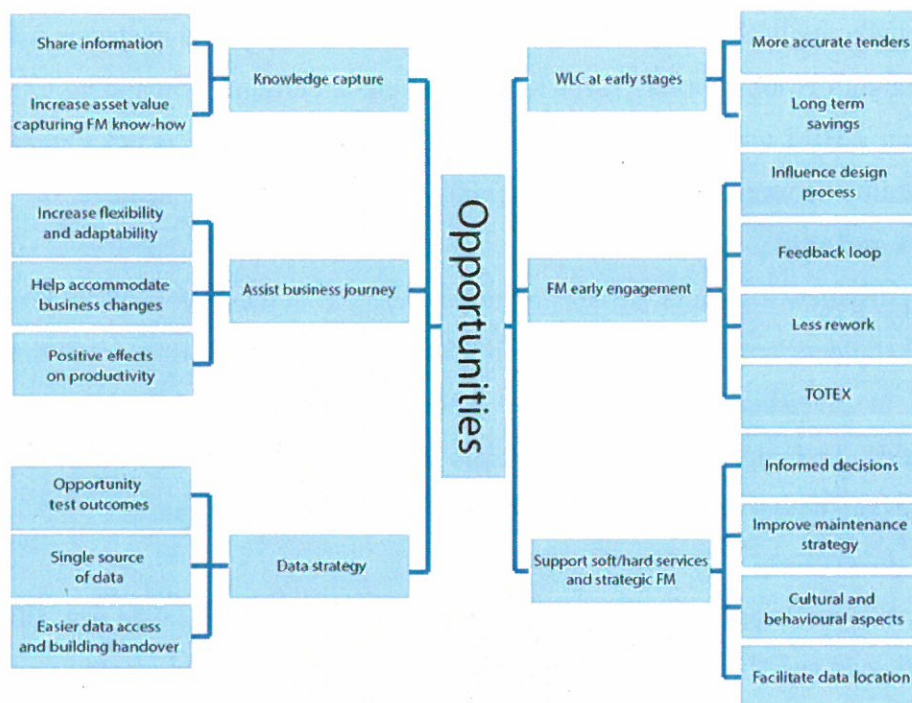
Share information

Increase asset value capturing FM know-how

Knowledge capture

Increase flexibility and adaptability

Help accommodate business changes

Positive effects on productivity

Assist business journey

Opportunity test outcomes

Single source of data

Easier data access and building handover

Data strategy

Opportunities

WLC at early stages

More accurate tenders

Long term savings

FM early engagement

Influence design process

Feedback loop

Less rework

TOTEX

Support soft/hard services and strategic FM

Informed decisions

Improve maintenance strategy

Cultural and behavioural aspects

Facilitate data location